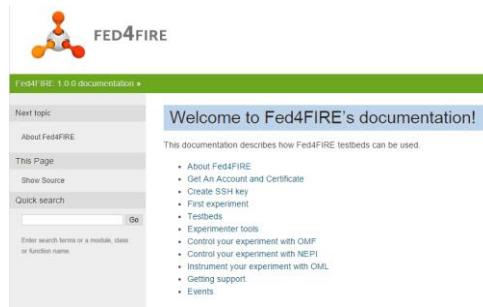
FED4FIRE

Fed4FIRE 1.0.0 documentation »

Next topic

About Fed4FIRE

This Page

Show Source

Quick search

Go

Enter search terms or a module, class or function name.

Welcome to Fed4FIRE's documentation!

This documentation describes how Fed4FIRE testbeds can be used.

- About Fed4FIRE
- Get An Account and Certificate
- Create SSH key
- First experiment
- Testbeds
- Experimenter tools
- Control your experiment with OMF
- Control your experiment with NEPI
- Instrument your experiment with OML
- Getting support
- Events